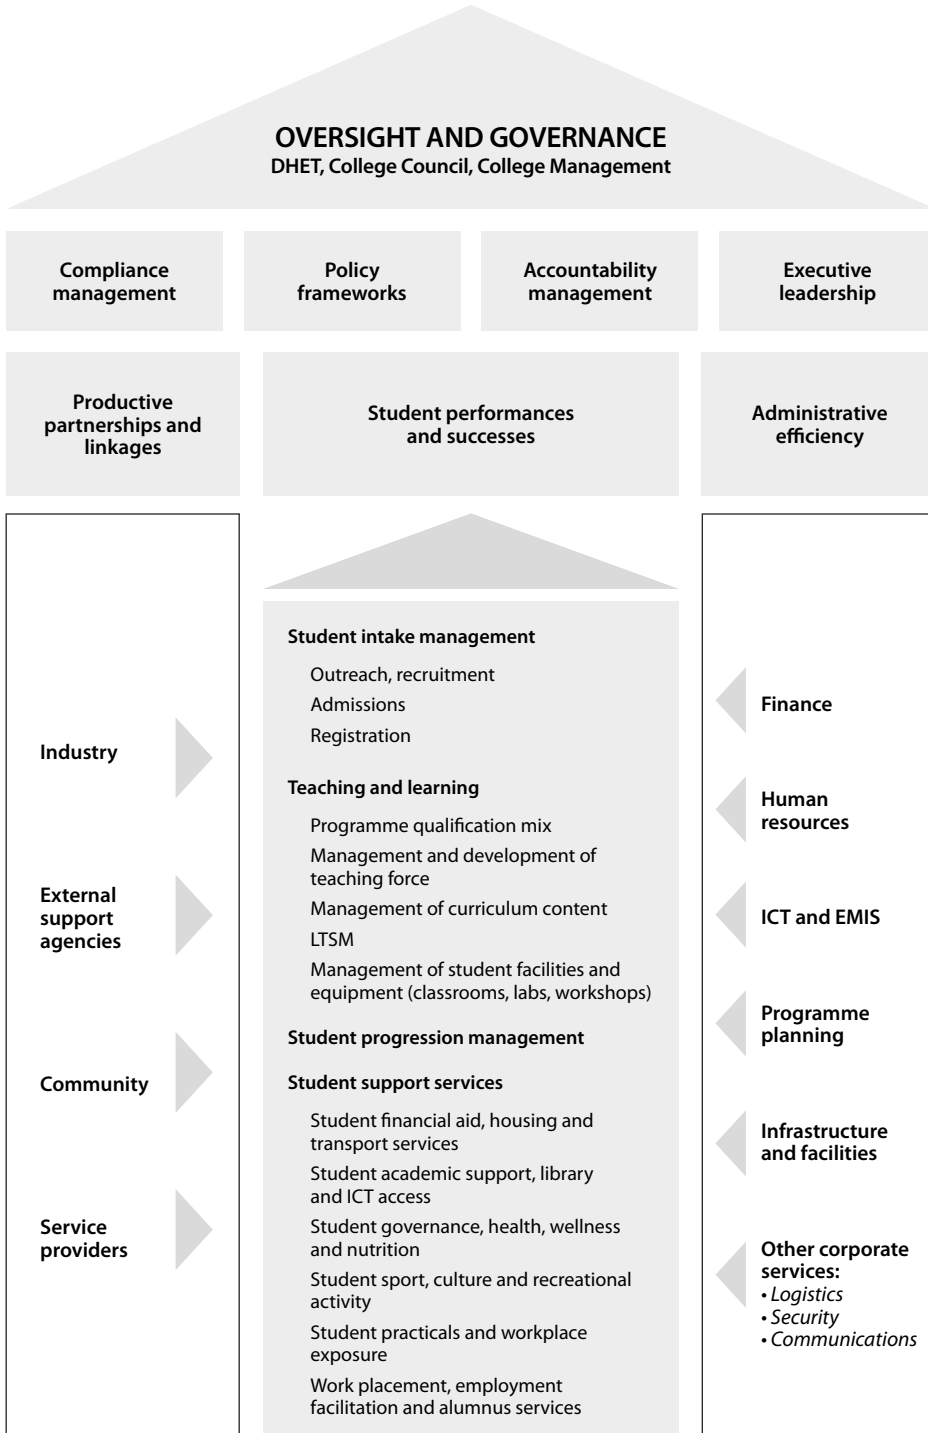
OVERSIGHT AND GOVERNANCE
DHET, College Council, College Management

Compliance management

Policy frameworks

Accountability management

Executive leadership

Productive partnerships and linkages

Student performances and successes

Administrative efficiency

Industry

External support agencies

Community

Service providers

Student intake management
Outreach, recruitment
Admissions
Registration

Teaching and learning
Programme qualification mix
Management and development of teaching force
Management of curriculum content
LTSM
Management of student facilities and equipment (classrooms, labs, workshops)

Student progression management

Student support services
Student financial aid, housing and transport services
Student academic support, library and ICT access
Student governance, health, wellness and nutrition
Student sport, culture and recreational activity
Student practicals and workplace exposure
Work placement, employment facilitation and alumnus services

Finance

Human resources

ICT and EMIS

Programme planning

Infrastructure and facilities

Other corporate services:
• Logistics
• Security
• Communications